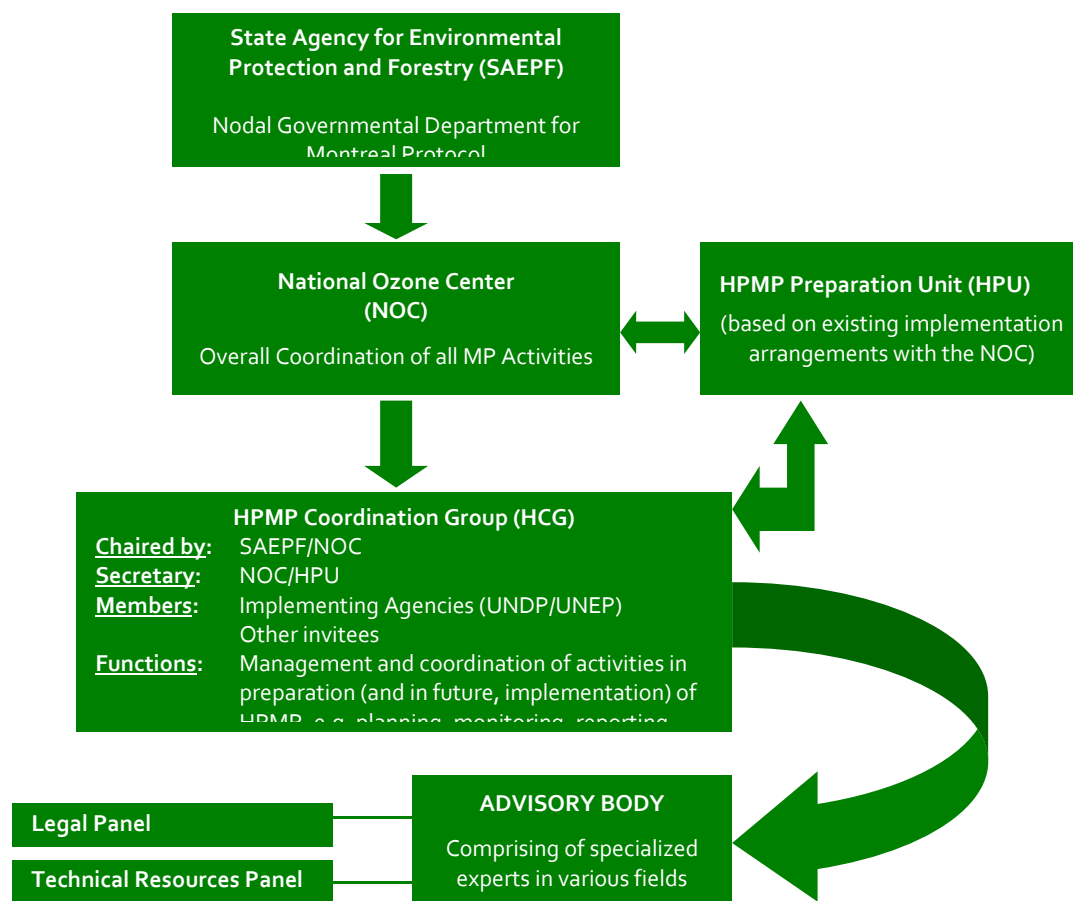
State Agency for Environmental Protection and Forestry (SAEPF)

Nodal Governmental Department for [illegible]

National Ozone Center (NOC)

Overall Coordination of all MP Activities

HPMP Preparation Unit (HPU)

(based on existing implementation arrangements with the NOC)

HPMP Coordination Group (HCG)

Chaired by: SAEPF/NOC

Secretary: NOC/HPU

Members: Implementing Agencies (UNDP/UNEP) Other invitees

Functions: Management and coordination of activities in preparation (and in future, implementation) of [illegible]

ADVISORY BODY

Comprising of specialized experts in various fields

Legal Panel

Technical Resources Panel